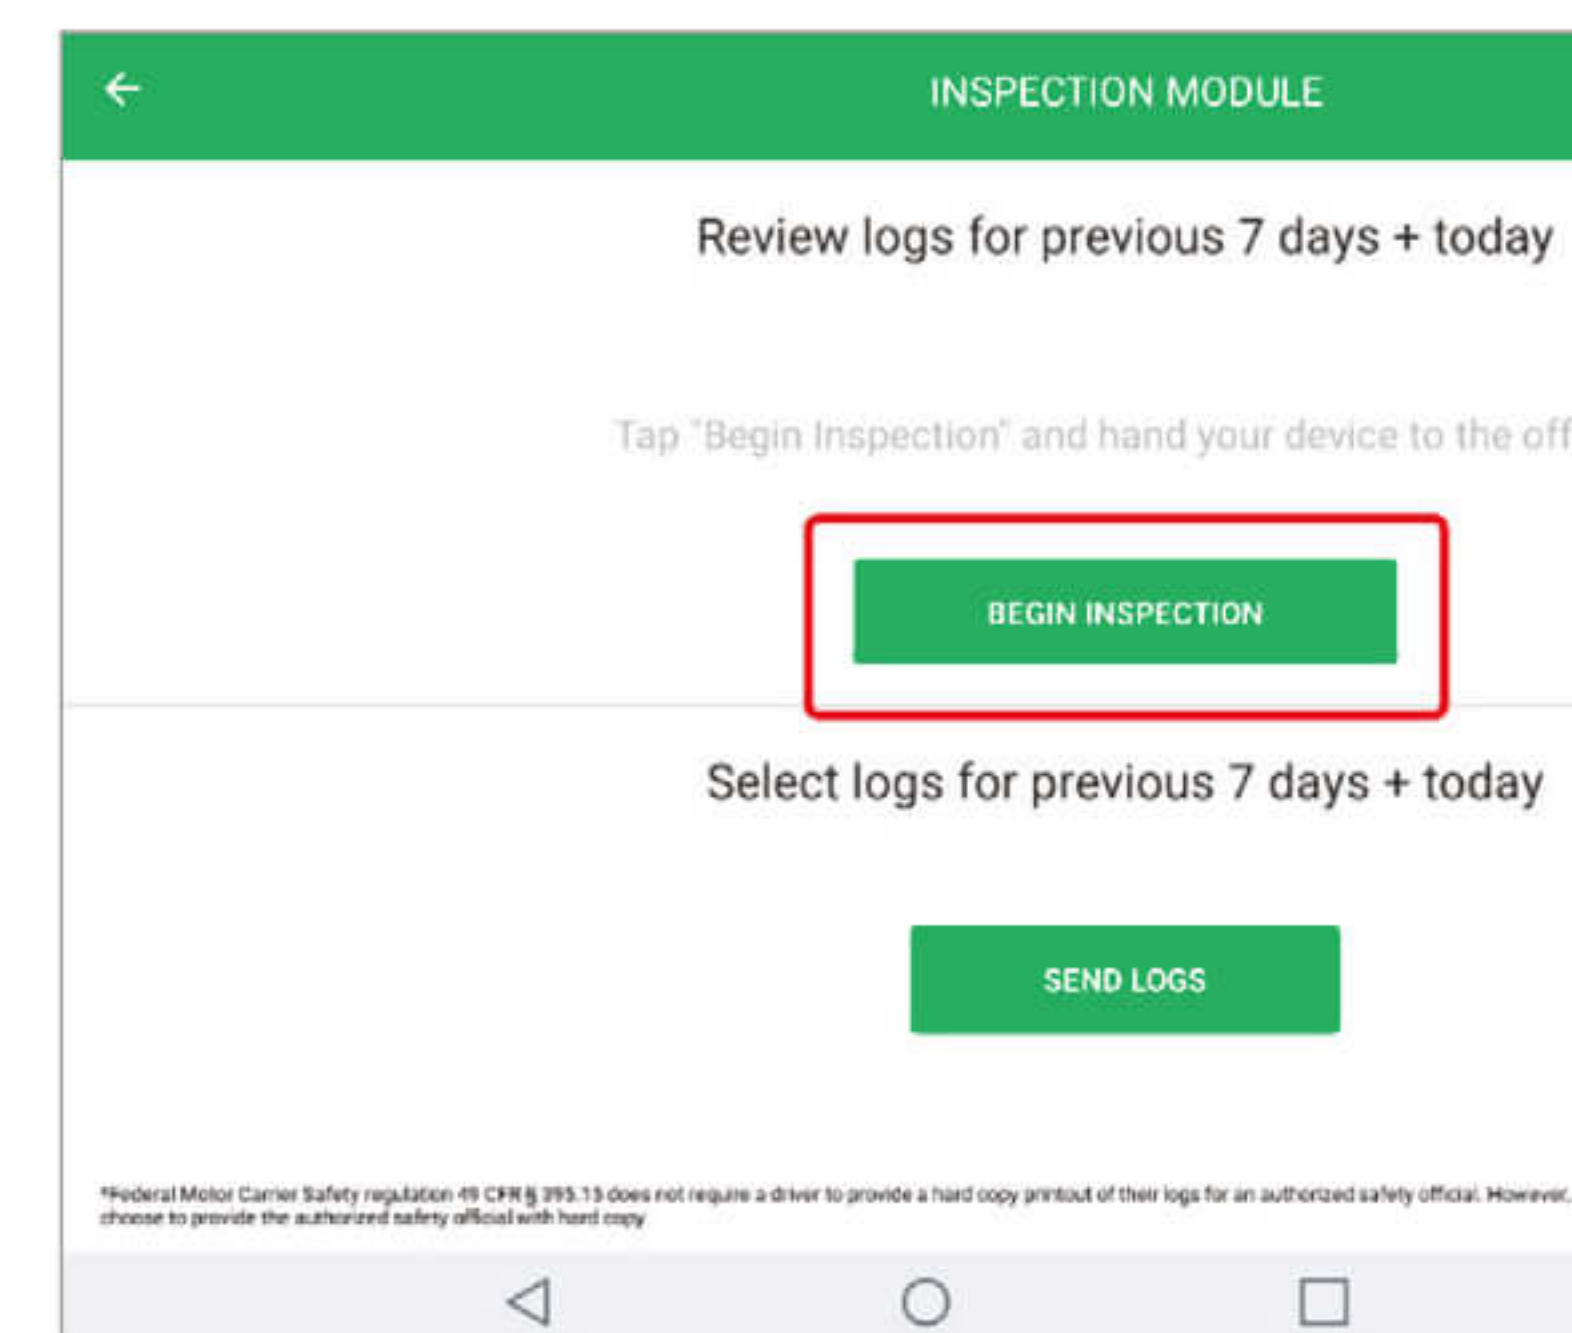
INSPECTION MODULE

Review logs for previous 7 days + today

Tap "Begin Inspection" and hand your device to the off

BEGIN INSPECTION

Select logs for previous 7 days + today

SEND LOGS

*Federal Motor Carrier Safety regulation 49 CFR § 395.15 does not require a driver to provide a hard copy printout of their logs for an authorized safety official. However, choose to provide the authorized safety official with hard copy